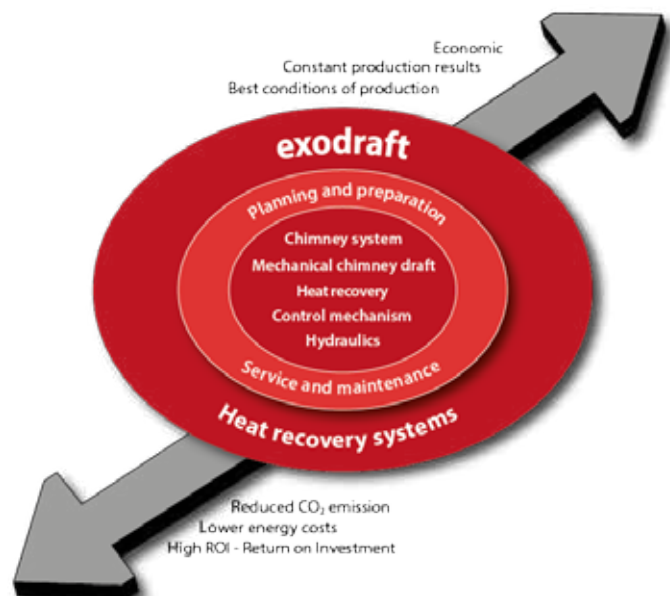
Economic
Constant production results
Best conditions of production

exodraft

Planning and preparation

Chimney system
Mechanical chimney draft
Heat recovery
Control mechanism
Hydraulics

Service and maintenance

Heat recovery systems

Reduced $CO_2$ emission
Lower energy costs
High ROI - Return on Investment